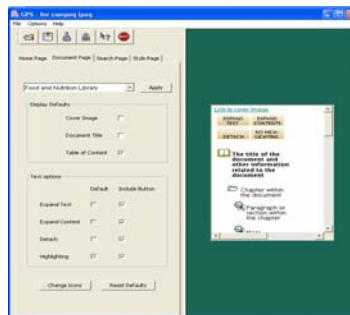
GPS - for camping (gpsg)
File Options Help

Home Page | Document Page | Search Page | Style Page

Food and Nutrition Library
Apply

Display Defaults
Cover Image
Document Title
Table of Content

Text options
Default Include Button
Expand Text
Expand Content
Detach
Highlighting

Change Icons
Reset Defaults

Link to Cover Image
EXPAND TEXT
EXPAND CONTENTS
DETACH
NO HIGH-LIGHTING

The title of the document and other information related to the document

Chapter within the document

Paragraph or section within the chapter